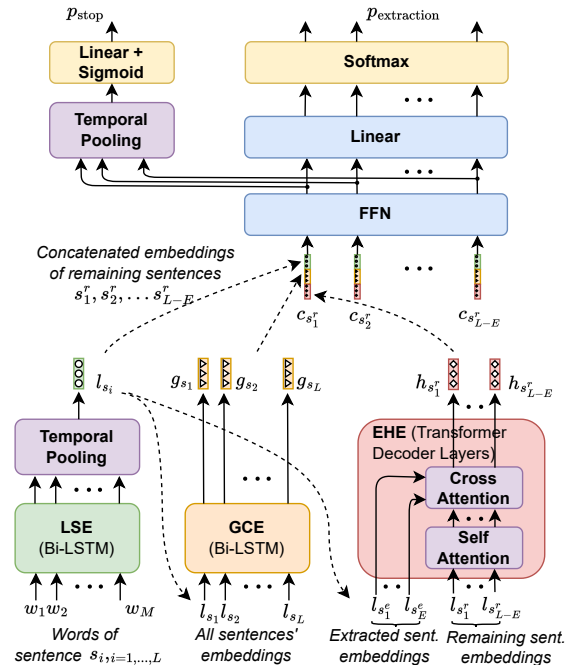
$p_{\text{stop}}$

$p_{\text{extraction}}$

Linear + Sigmoid

Softmax

Temporal Pooling

. . .

Linear

. . .

FFN

Concatenated embeddings of remaining sentences $s_1^r, s_2^r, \ldots s_{L-E}^r$

. . .

$c_{s_1^r}$ $c_{s_2^r}$ $c_{s_{L-E}^r}$

$l_{s_i}$

$g_{s_1}$ $g_{s_2}$ $g_{s_L}$

$h_{s_1^r}$ $h_{s_{L-E}^r}$

Temporal Pooling

. . .

. . .

EHE (Transformer Decoder Layers)

Cross Attention

. . .

LSE (Bi-LSTM)

. . .

GCE (Bi-LSTM)

Self Attention

. . .

. . .

. . .

. . .

$w_1 w_2$ $w_M$

$l_{s_1} l_{s_2}$ $l_{s_L}$

$l_{s_1^e}$ $l_{s_E^e}$

$l_{s_1^r}$ $l_{s_{L-E}^r}$

Words of sentence $s_{i,i=1,\ldots,L}$

All sentences' embeddings

Extracted sent. embeddings

Remaining sent. embeddings